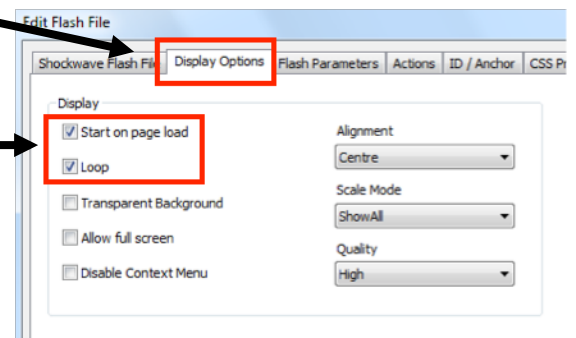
Edit Flash File

Shockwave Flash File | Display Options | Flash Parameters | Actions | ID / Anchor | CSS Pr

Display

Start on page load

Loop

Transparent Background

Allow full screen

Disable Context Menu

Alignment

Centre

Scale Mode

ShowAll

Quality

High